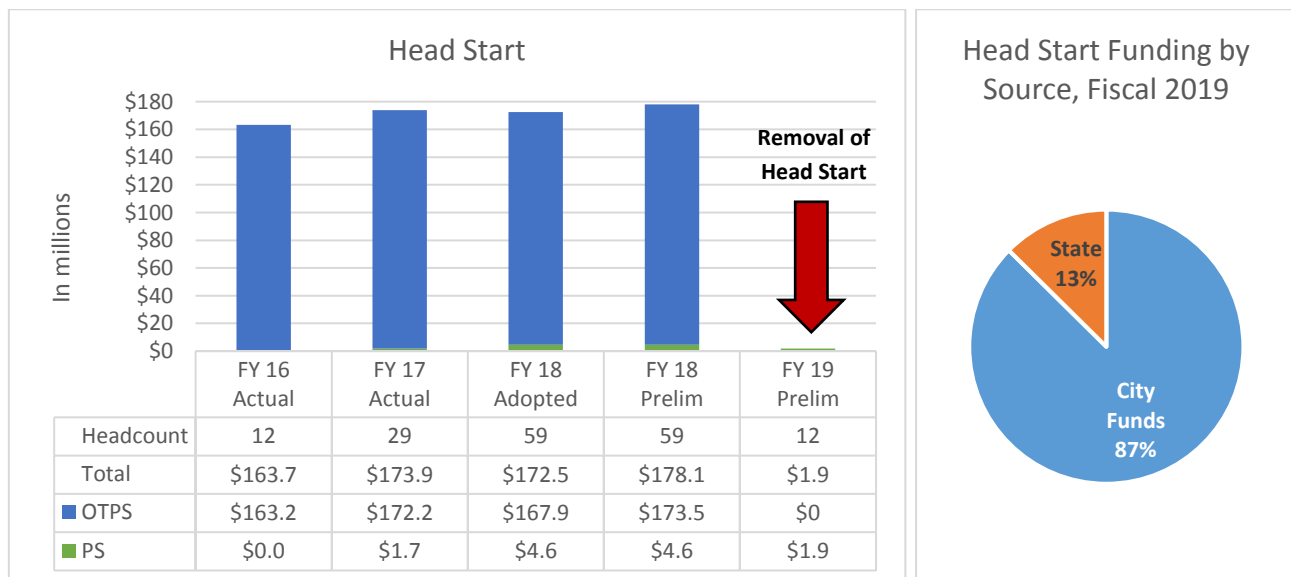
Head Start

$180
$160
$140
$120
$100
$80
$60
$40
$20
$0

In millions

Removal of Head Start

| | FY 16 Actual | FY 17 Actual | FY 18 Adopted | FY 18 Prelim | FY 19 Prelim |
|---|---|---|---|---|---|
| Headcount | 12 | 29 | 59 | 59 | 12 |
| Total | $163.7 | $173.9 | $172.5 | $178.1 | $1.9 |
| OTPS | $163.2 | $172.2 | $167.9 | $173.5 | $0 |
| PS | $0.0 | $1.7 | $4.6 | $4.6 | $1.9 |

Head Start Funding by Source, Fiscal 2019

State 13%

City Funds 87%